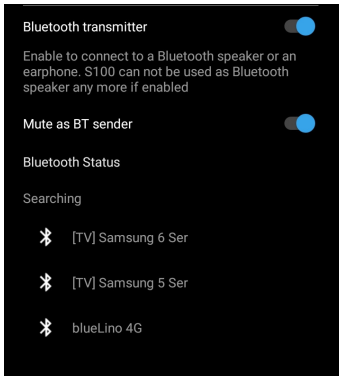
Bluetooth transmitter

Enable to connect to a Bluetooth speaker or an earphone. S100 can not be used as Bluetooth speaker any more if enabled

Mute as BT sender

Bluetooth Status

Searching

[TV] Samsung 6 Ser

[TV] Samsung 5 Ser

blueLino 4G